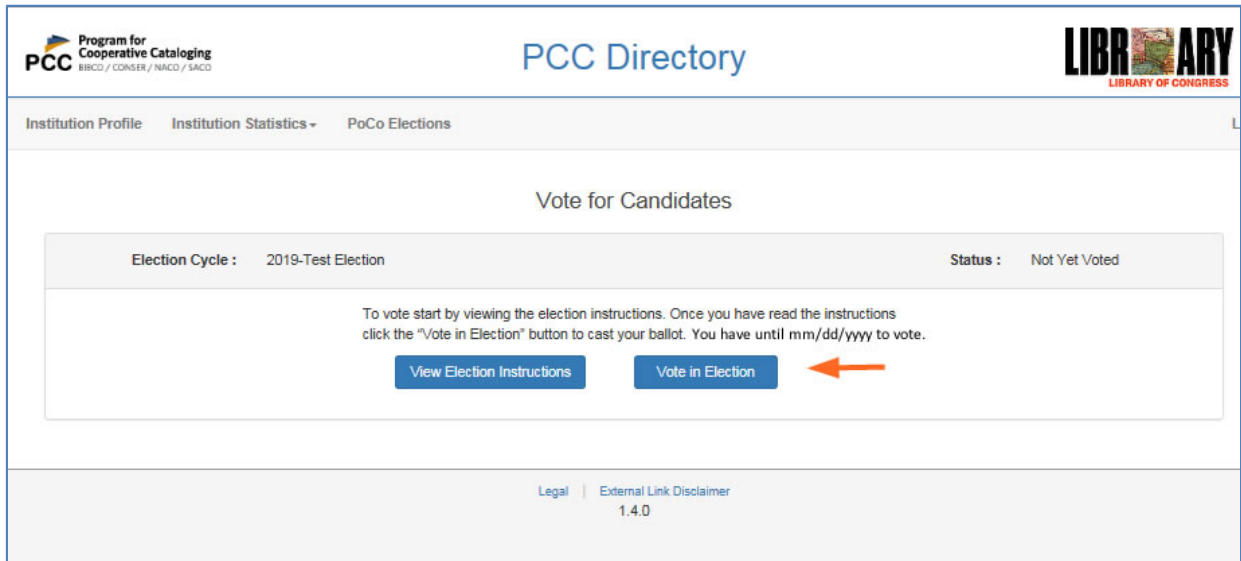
PCC Program for Cooperative Cataloging BIBCO / CONSER / NACO / SACO

PCC Directory

LIBRARY
LIBRARY OF CONGRESS

Institution Profile Institution Statistics PoCo Elections

L

Vote for Candidates

Election Cycle : 2019-Test Election

Status : Not Yet Voted

To vote start by viewing the election instructions. Once you have read the instructions click the "Vote in Election" button to cast your ballot. You have until mm/dd/yyyy to vote.

View Election Instructions

Vote in Election

Legal | External Link Disclaimer
1.4.0